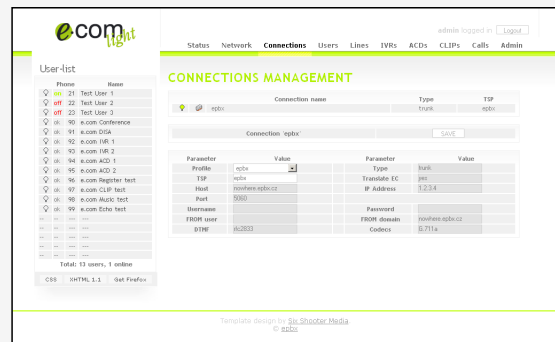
e.com light

admin logged in Logout

Status Network Connections Users Lines IVRs ACDs CLIPs Calls Admin

User-list

| | Phone | Name |
|---|---|---|
| on | 21 | Test User 1 |
| off | 22 | Test User 2 |
| off | 23 | Test User 3 |
| ok | 90 | e.com Conference |
| ok | 91 | e.com DISA |
| ok | 92 | e.com IVR 1 |
| ok | 93 | e.com IVR 2 |
| ok | 94 | e.com ACD 1 |
| ok | 95 | e.com ACD 2 |
| ok | 96 | e.com Register test |
| ok | 97 | e.com CLIP test |
| ok | 98 | e.com Music test |
| ok | 99 | e.com Echo test |
| -- | -- | ---- |
| -- | -- | ---- |
| -- | -- | ---- |
| -- | -- | ---- |
| -- | -- | ---- |
| -- | -- | ---- |

Total: 13 users, 1 online

CSS XHTML 1.1 Get Firefox

CONNECTIONS MANAGEMENT

| Connection name | Type | TSP |
|---|---|---|
| epbx | trunk | epbx |

Connection 'epbx' SAVE

| Parameter | Value | Parameter | Value |
|---|---|---|---|
| Profile | epbx | Type | trunk |
| TSP | epbx | Translate EC | yes |
| Host | nowhere.epbx.cc | IP Address | 1.2.3.4 |
| Port | 5060 | | |
| Username | | Password | |
| FROM user | | FROM domain | nowhere.epbx.cc |
| DTMF | rfc2833 | Codecs | G.711a |

Template design by Six Shooter Media
© epbx